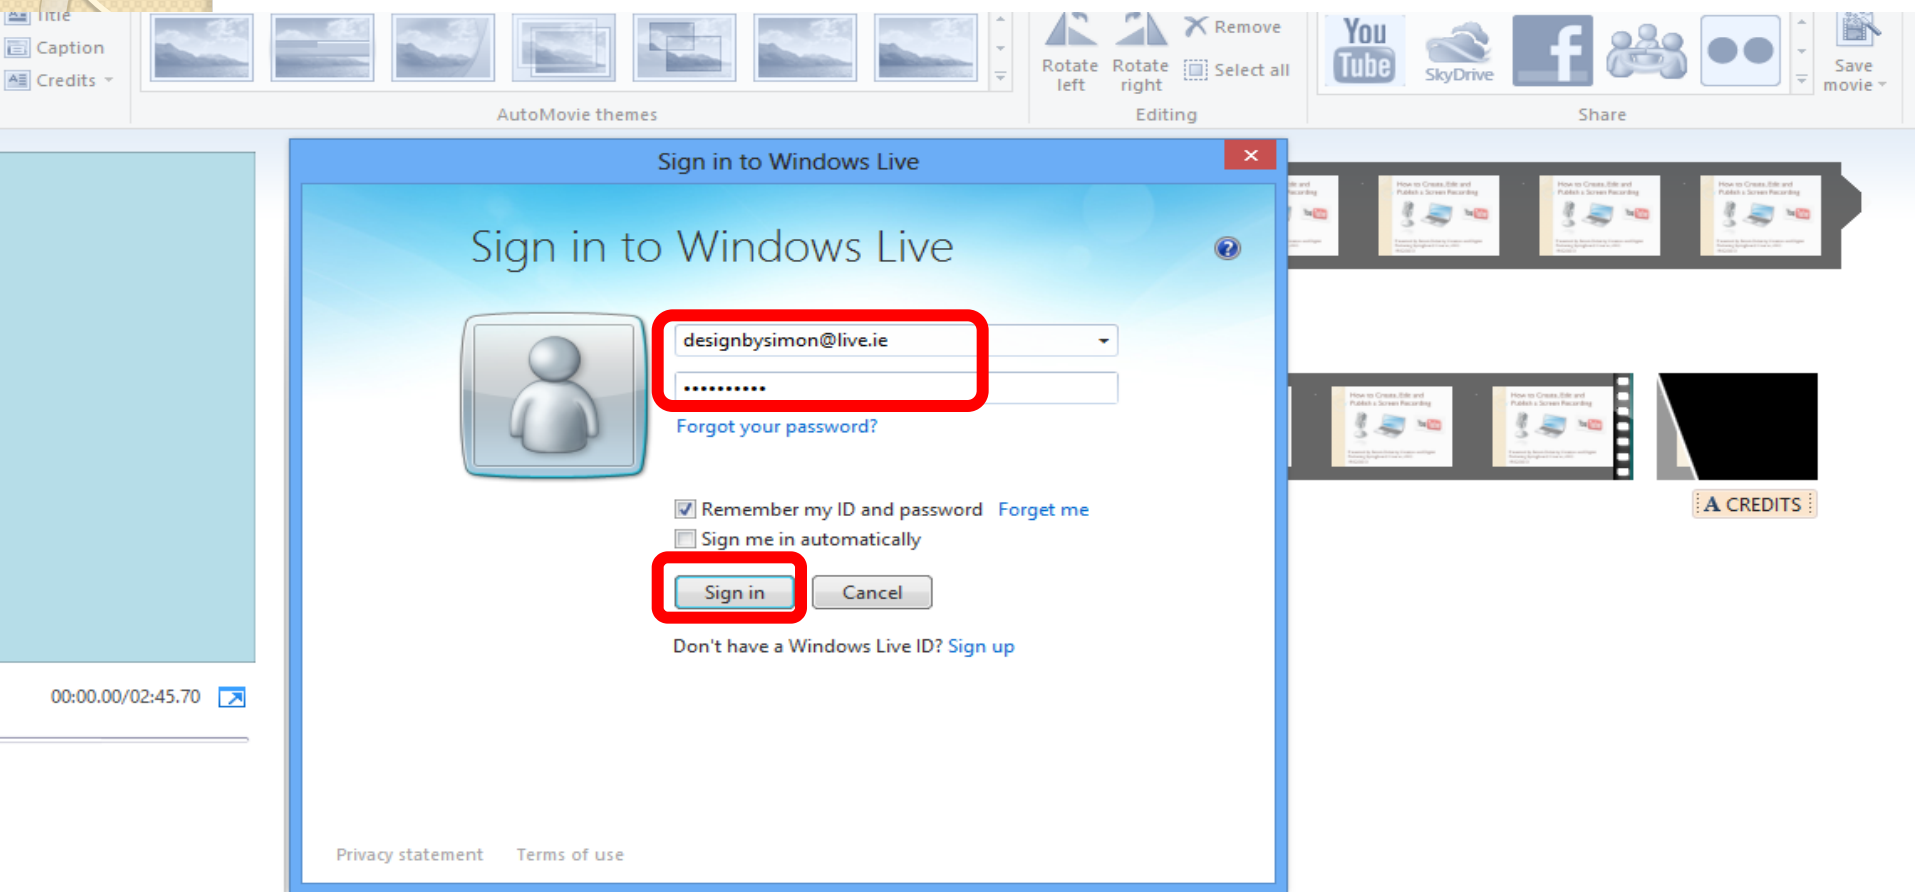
Title
Caption
Credits

AutoMovie themes

Rotate left
Rotate right
Remove
Select all
Editing

You Tube
SkyDrive
Share
Save movie

Sign in to Windows Live

Sign in to Windows Live

designbysimon@live.ie
••••••••••
Forgot your password?

Remember my ID and password Forget me
Sign me in automatically

Sign in Cancel

Don't have a Windows Live ID? Sign up

Privacy statement Terms of use

00:00.00/02:45.70

A CREDITS